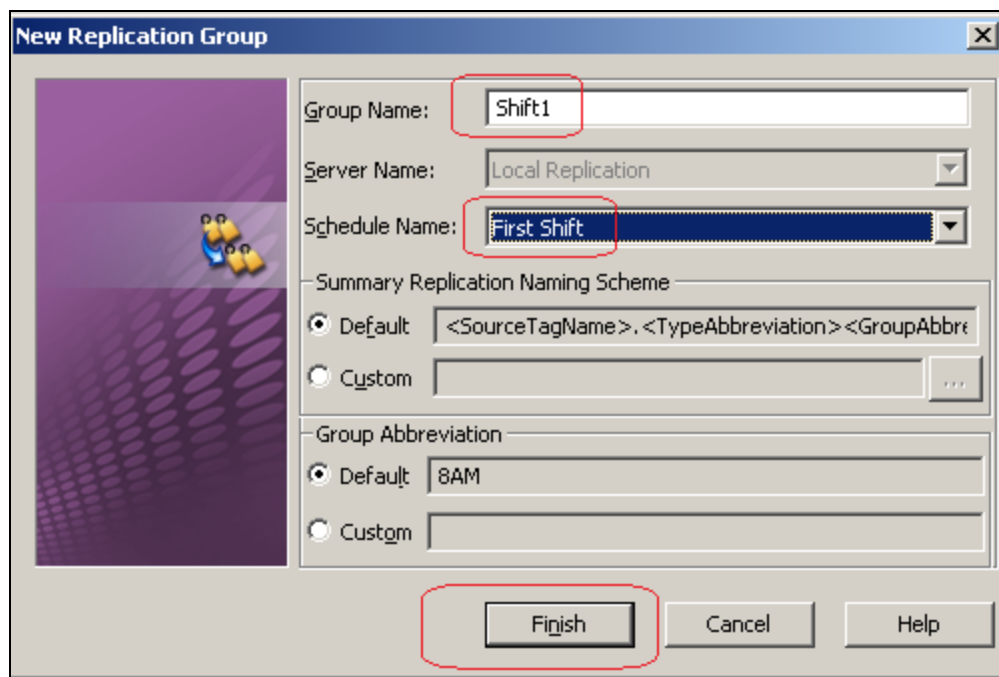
New Replication Group

Group Name: Shift1

Server Name: Local Replication

Schedule Name: First Shift

Summary Replication Naming Scheme

Default <SourceTagName>.<TypeAbbreviation><GroupAbbre

Custom ...

Group Abbreviation

Default 8AM

Custom

Finish Cancel Help